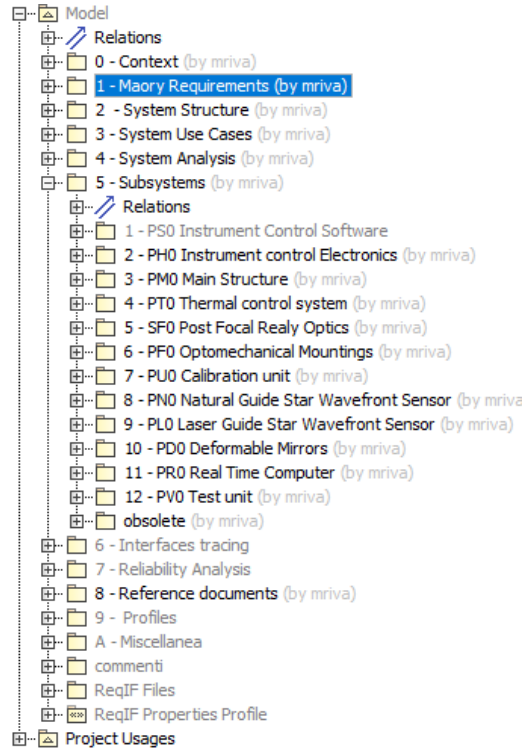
Model
Relations
0 - Context (by mriva)
1 - Maory Requirements (by mriva)
2 - System Structure (by mriva)
3 - System Use Cases (by mriva)
4 - System Analysis (by mriva)
5 - Subsystems (by mriva)
Relations
1 - PS0 Instrument Control Software
2 - PH0 Instrument control Electronics (by mriva)
3 - PM0 Main Structure (by mriva)
4 - PT0 Thermal control system (by mriva)
5 - SF0 Post Focal Realy Optics (by mriva)
6 - PF0 Optomechanical Mountings (by mriva)
7 - PU0 Calibration unit (by mriva)
8 - PN0 Natural Guide Star Wavefront Sensor (by mriva
9 - PL0 Laser Guide Star Wavefront Sensor (by mriva)
10 - PD0 Deformable Mirrors (by mriva)
11 - PR0 Real Time Computer (by mriva)
12 - PV0 Test unit (by mriva)
obsolete (by mriva)
6 - Interfaces tracing
7 - Reliability Analysis
8 - Reference documents (by mriva)
9 - Profiles
A - Miscellanea
commenti
ReqIF Files
ReqIF Properties Profile
Project Usages